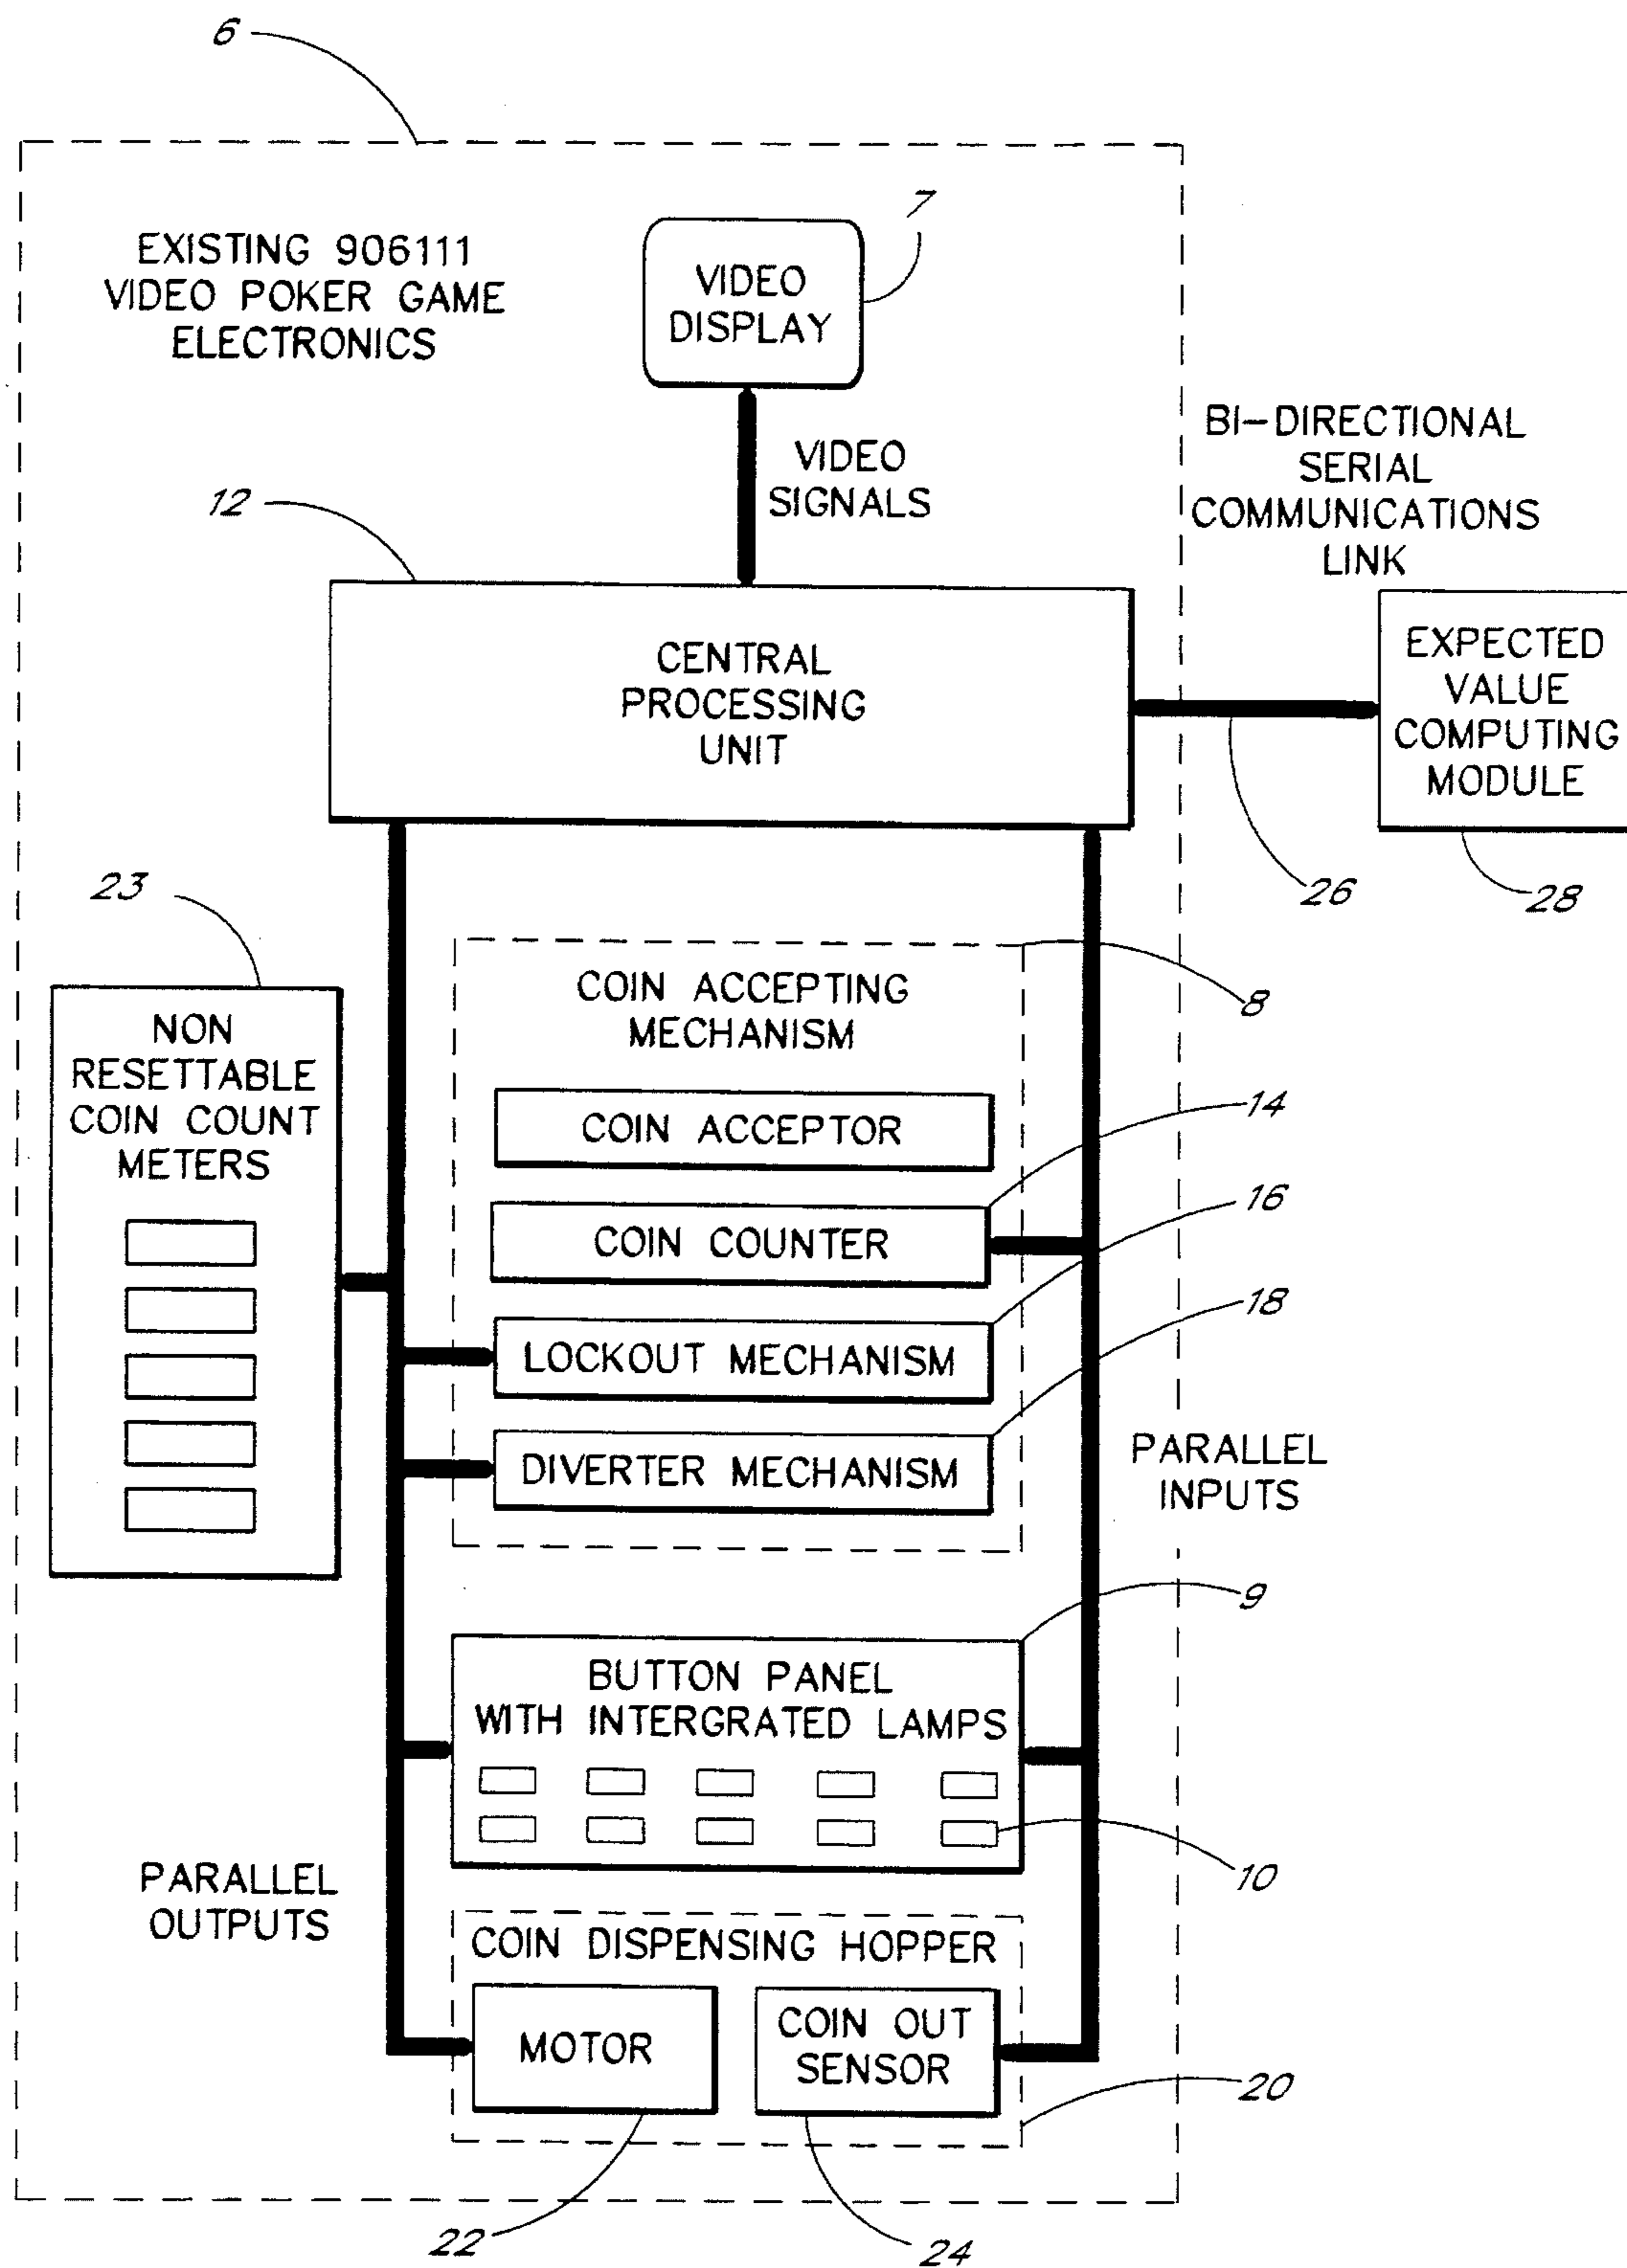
6

EXISTING 906111 VIDEO POKER GAME ELECTRONICS

7

VIDEO DISPLAY

VIDEO SIGNALS

BI–DIRECTIONAL SERIAL COMMUNICATIONS LINK

12

CENTRAL PROCESSING UNIT

EXPECTED VALUE COMPUTING MODULE

26

28

23

NON RESETTABLE COIN COUNT METERS

COIN ACCEPTING MECHANISM

8

COIN ACCEPTOR

14

COIN COUNTER

16

LOCKOUT MECHANISM

18

DIVERTER MECHANISM

PARALLEL INPUTS

9

BUTTON PANEL WITH INTERGRATED LAMPS

10

PARALLEL OUTPUTS

COIN DISPENSING HOPPER

MOTOR

COIN OUT SENSOR

20

22

24